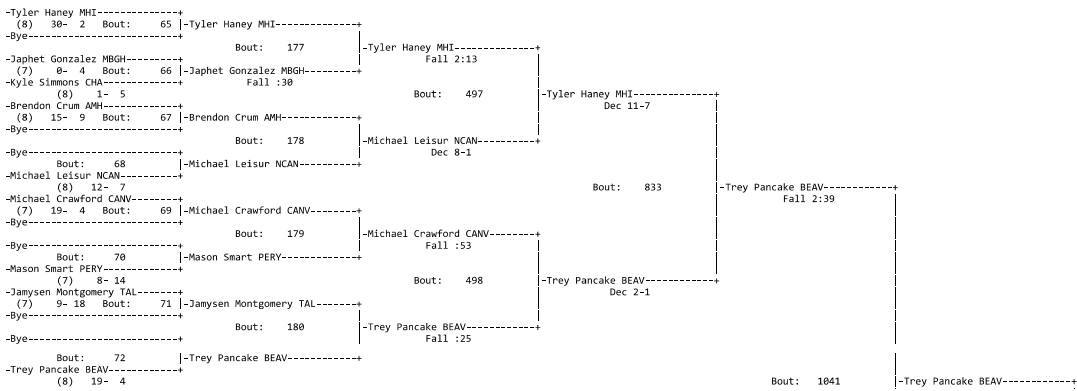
-Tyler Haney MHI
(8) 30- 2 Bout: 65
-Bye
-Tyler Haney MHI
Bout: 177
-Japhet Gonzalez MBGH
(7) 0- 4 Bout: 66
-Kyle Simmons CHA
(8) 1- 5
-Japhet Gonzalez MBGH
Fall :30
-Tyler Haney MHI
Fall 2:13
-Brendon Crum AMH
(8) 15- 9 Bout: 67
-Bye
-Brendon Crum AMH
Bout: 178
-Bye
Bout: 68
-Michael Leisur NCAN
(8) 12- 7
-Michael Leisur NCAN
-Michael Leisur NCAN
Dec 8-1
Bout: 497
-Tyler Haney MHI
Dec 11-7
-Michael Crawford CANV
(7) 19- 4 Bout: 69
-Bye
-Michael Crawford CANV
Bout: 179
-Bye
Bout: 70
-Mason Smart PERY
(7) 8- 14
-Mason Smart PERY
-Michael Crawford CANV
Fall :53
-Jamysen Montgomery TAL
(7) 9- 18 Bout: 71
-Bye
-Jamysen Montgomery TAL
Bout: 180
-Bye
Bout: 72
-Trey Pancake BEAV
(8) 19- 4
-Trey Pancake BEAV
-Trey Pancake BEAV
Fall :25
Bout: 498
-Trey Pancake BEAV
Dec 2-1
Bout: 833
-Trey Pancake BEAV
Fall 2:39
Bout: 1041
-Trey Pancake BEAV